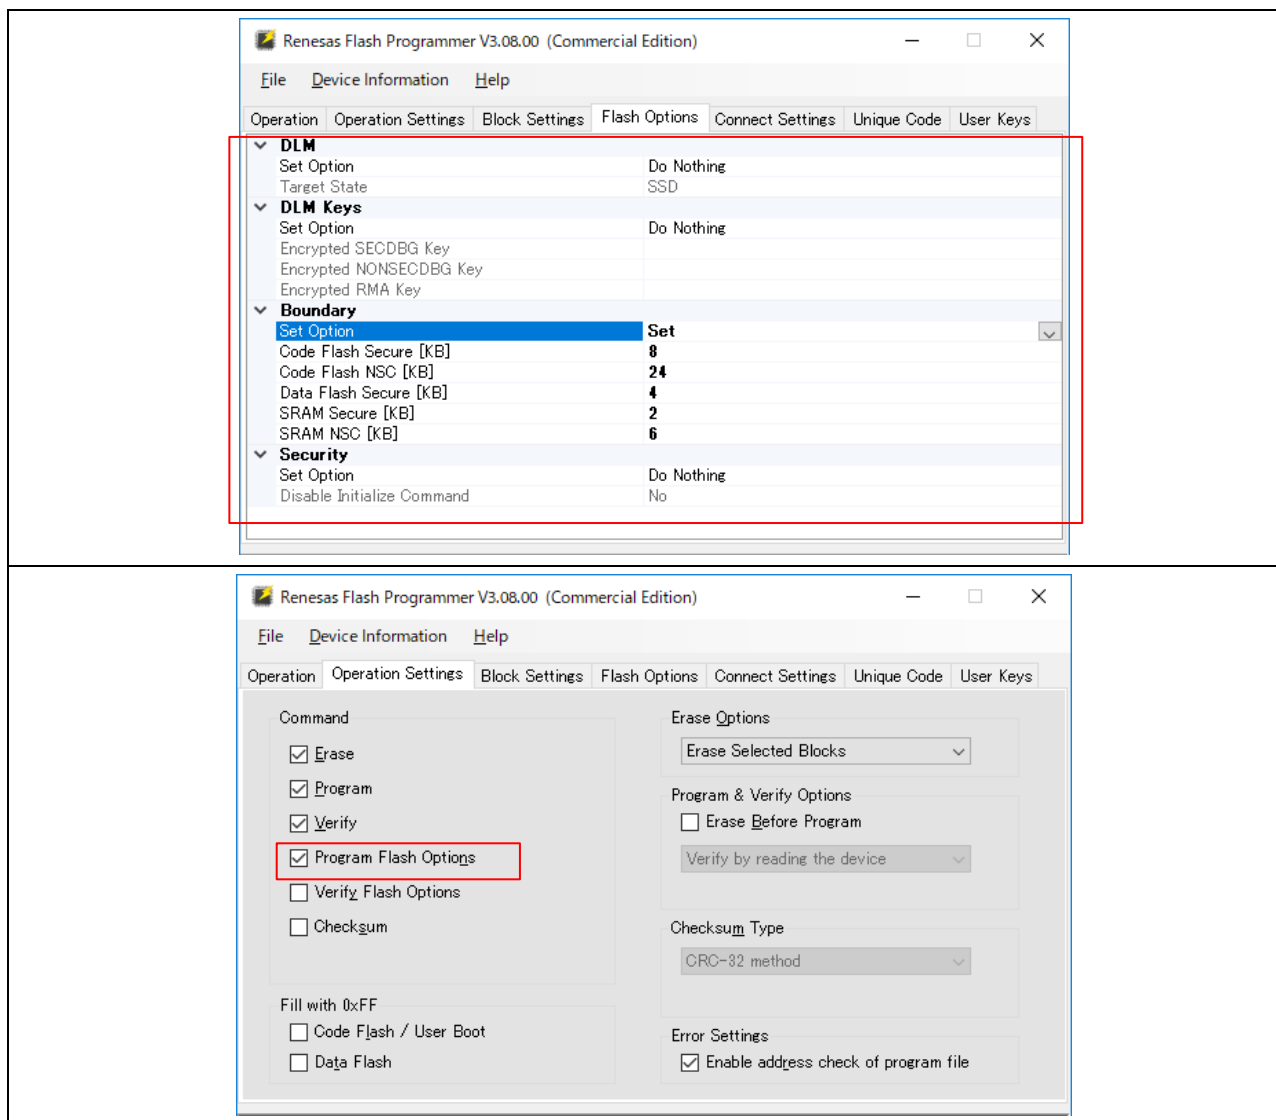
Renesas Flash Programmer V3.08.00 (Commercial Edition)

File Device Information Help

Operation | Operation Settings | Block Settings | Flash Options | Connect Settings | Unique Code | User Keys

DLM
Set Option | Do Nothing
Target State | SSD
DLM Keys
Set Option | Do Nothing
Encrypted SECDBG Key
Encrypted NONSECDBG Key
Encrypted RMA Key
Boundary
Set Option | Set
Code Flash Secure [KB] | 8
Code Flash NSC [KB] | 24
Data Flash Secure [KB] | 4
SRAM Secure [KB] | 2
SRAM NSC [KB] | 6
Security
Set Option | Do Nothing
Disable Initialize Command | No

Renesas Flash Programmer V3.08.00 (Commercial Edition)

File Device Information Help

Operation | Operation Settings | Block Settings | Flash Options | Connect Settings | Unique Code | User Keys

Command
Erase
Program
Verify
Program Flash Options
Verify Flash Options
Checksum

Fill with 0xFF
Code Flash / User Boot
Data Flash

Erase Options
Erase Selected Blocks

Program & Verify Options
Erase Before Program
Verify by reading the device

Checksum Type
CRC-32 method

Error Settings
Enable address check of program file